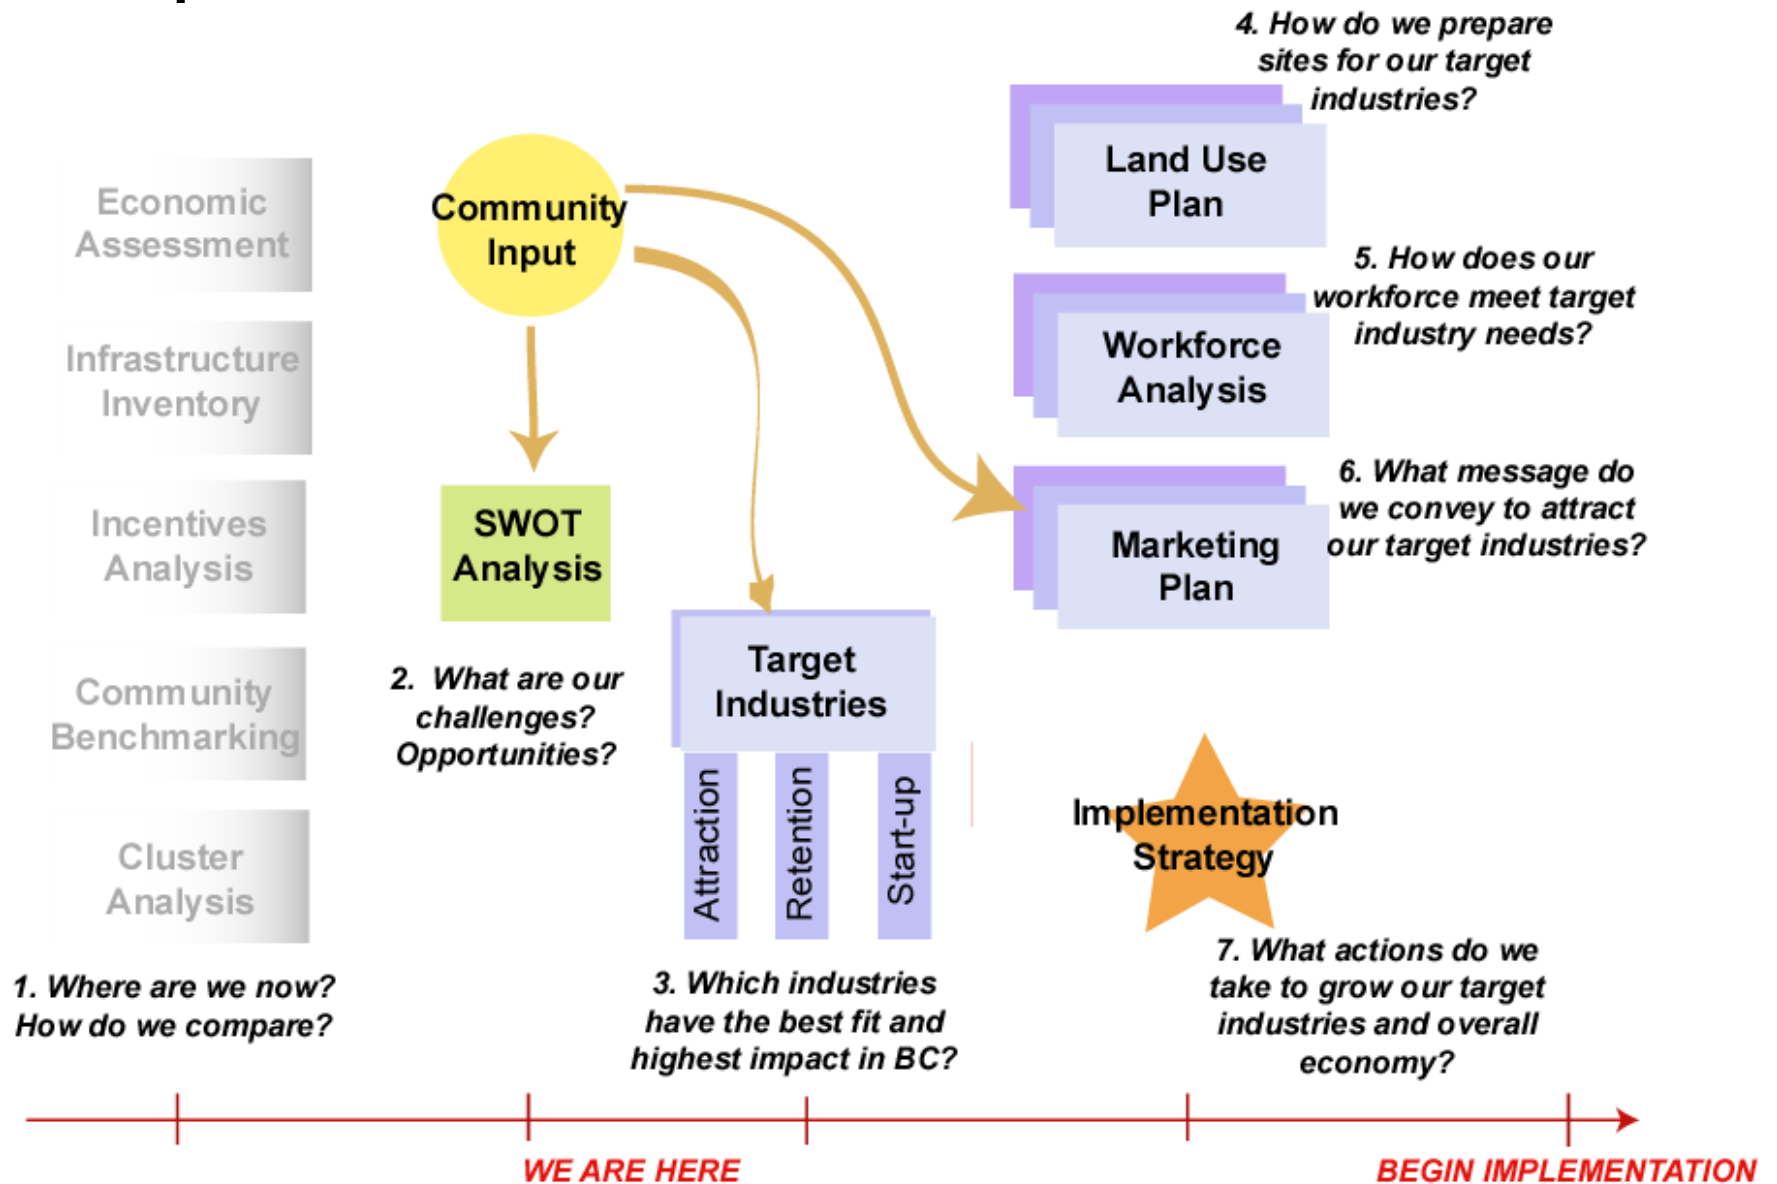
Economic Assessment

Infrastructure Inventory

Incentives Analysis

Community Benchmarking

Cluster Analysis

1. Where are we now? How do we compare?

Community Input

SWOT Analysis

2. What are our challenges? Opportunities?

Target Industries

Attraction

Retention

Start-up

3. Which industries have the best fit and highest impact in BC?

4. How do we prepare sites for our target industries?

Land Use Plan

5. How does our workforce meet target industry needs?

Workforce Analysis

6. What message do we convey to attract our target industries?

Marketing Plan

Implementation Strategy

7. What actions do we take to grow our target industries and overall economy?

WE ARE HERE

BEGIN IMPLEMENTATION